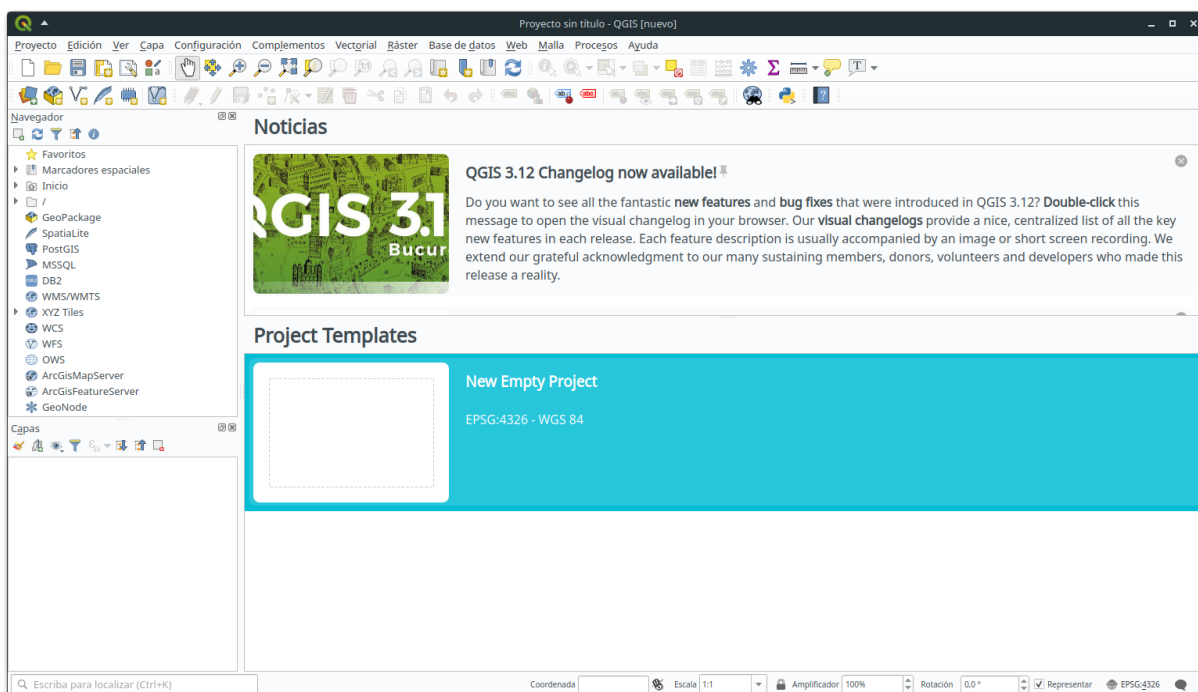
Proyecto sin título - QGIS [nuevo]

Proyecto Edición Ver Capa Configuración Complementos Vectorial Ráster Base de datos Web Malla Procesos Ayuda

Navegador

Favoritos
Marcadores espaciales
Inicio
/
GeoPackage
SpatiaLite
PostGIS
MSSQL
DB2
WMS/WMTS
XYZ Tiles
WCS
WFS
OWS
ArcGisMapServer
ArcGisFeatureServer
GeoNode

Capas

Noticias

QGIS 3.1 Bucur

QGIS 3.12 Changelog now available!

Do you want to see all the fantastic **new features** and **bug fixes** that were introduced in QGIS 3.12? **Double-click** this message to open the visual changelog in your browser. Our **visual changelogs** provide a nice, centralized list of all the key new features in each release. Each feature description is usually accompanied by an image or short screen recording. We extend our grateful acknowledgment to our many sustaining members, donors, volunteers and developers who made this release a reality.

Project Templates

New Empty Project

EPSG:4326 - WGS 84

Escriba para localizar (Ctrl+K)   Coordenada   Escala 1:1   Amplificador 100%   Rotación 0,0 °   Representar   EPSG:4326